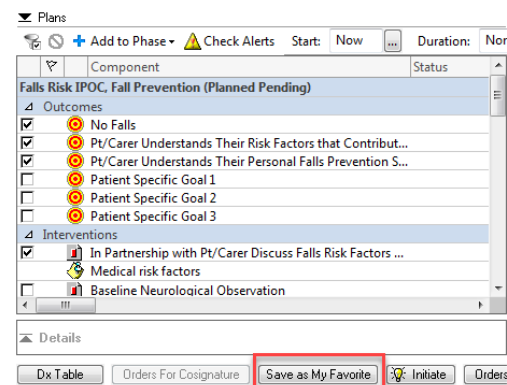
Plans

Add to Phase
Check Alerts
Start:
Now
...
Duration:
Nor

| | | Component | Status |
|---|---|---|---|
| Falls Risk IPOC, Fall Prevention (Planned Pending) | | | |
| Outcomes | | | |
| ☑ | | No Falls | |
| ☑ | | Pt/Carer Understands Their Risk Factors that Contribut... | |
| ☑ | | Pt/Carer Understands Their Personal Falls Prevention S... | |
| ☐ | | Patient Specific Goal 1 | |
| ☐ | | Patient Specific Goal 2 | |
| ☐ | | Patient Specific Goal 3 | |
| Interventions | | | |
| ☑ | | In Partnership with Pt/Carer Discuss Falls Risk Factors ... | |
| | | Medical risk factors | |
| ☐ | | Baseline Neurological Observation | |

Details

Dx Table
Orders For Cosignature
Save as My Favorite
Initiate
Orders